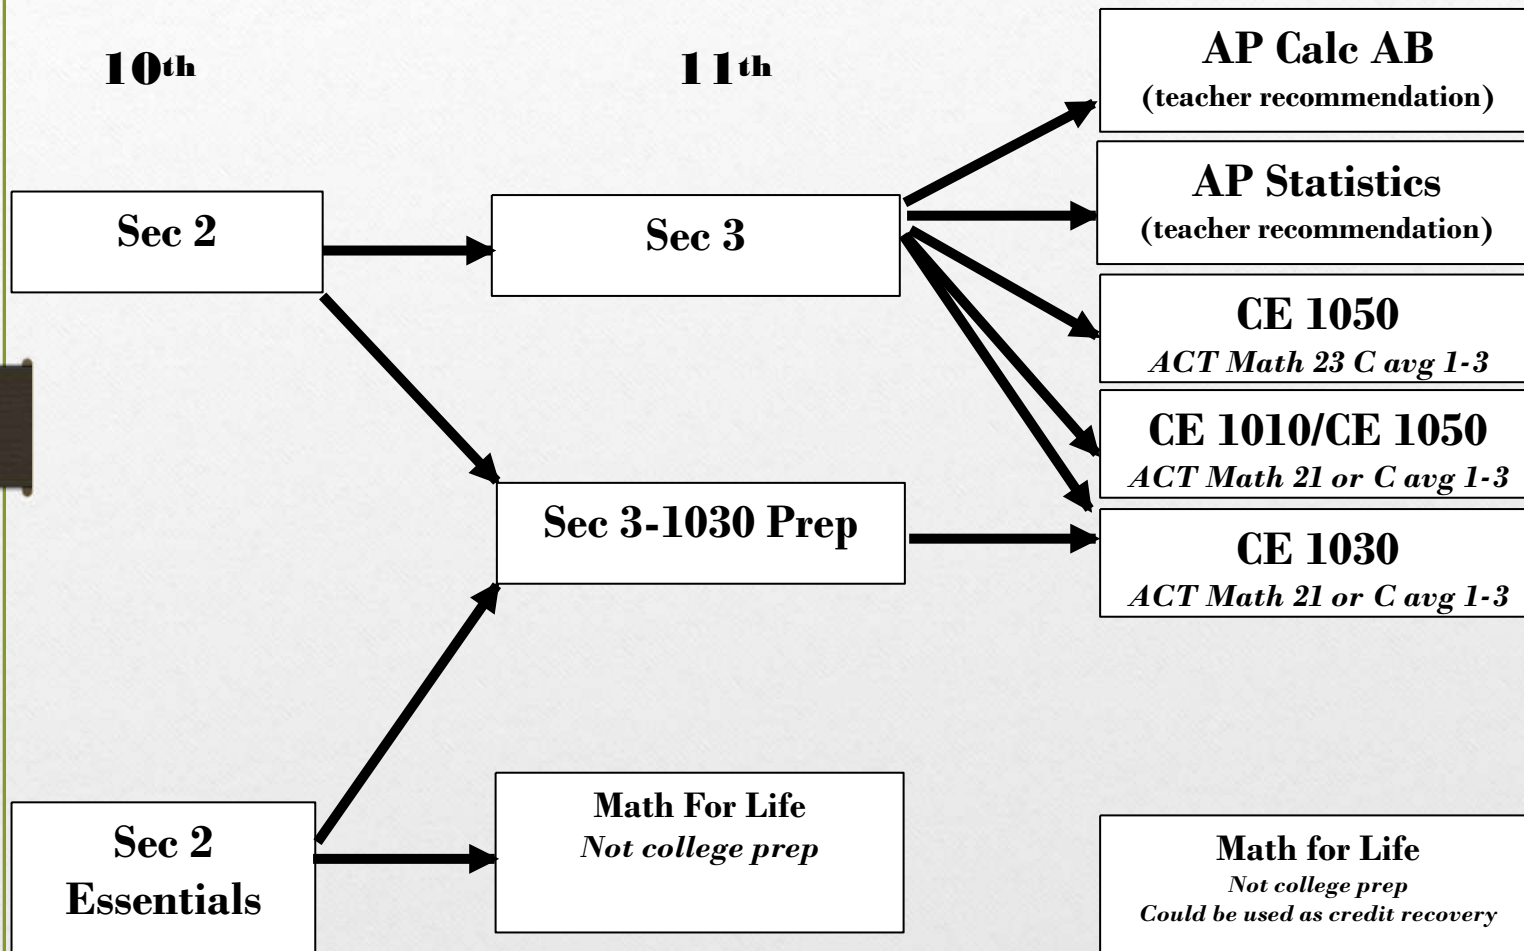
10th

11th

AP Calc AB
(teacher recommendation)

AP Statistics
(teacher recommendation)

Sec 2

Sec 3

CE 1050
ACT Math 23 C avg 1-3

CE 1010/CE 1050
ACT Math 21 or C avg 1-3

Sec 3-1030 Prep

CE 1030
ACT Math 21 or C avg 1-3

Math For Life
Not college prep

Sec 2
Essentials

Math for Life
Not college prep
Could be used as credit recovery